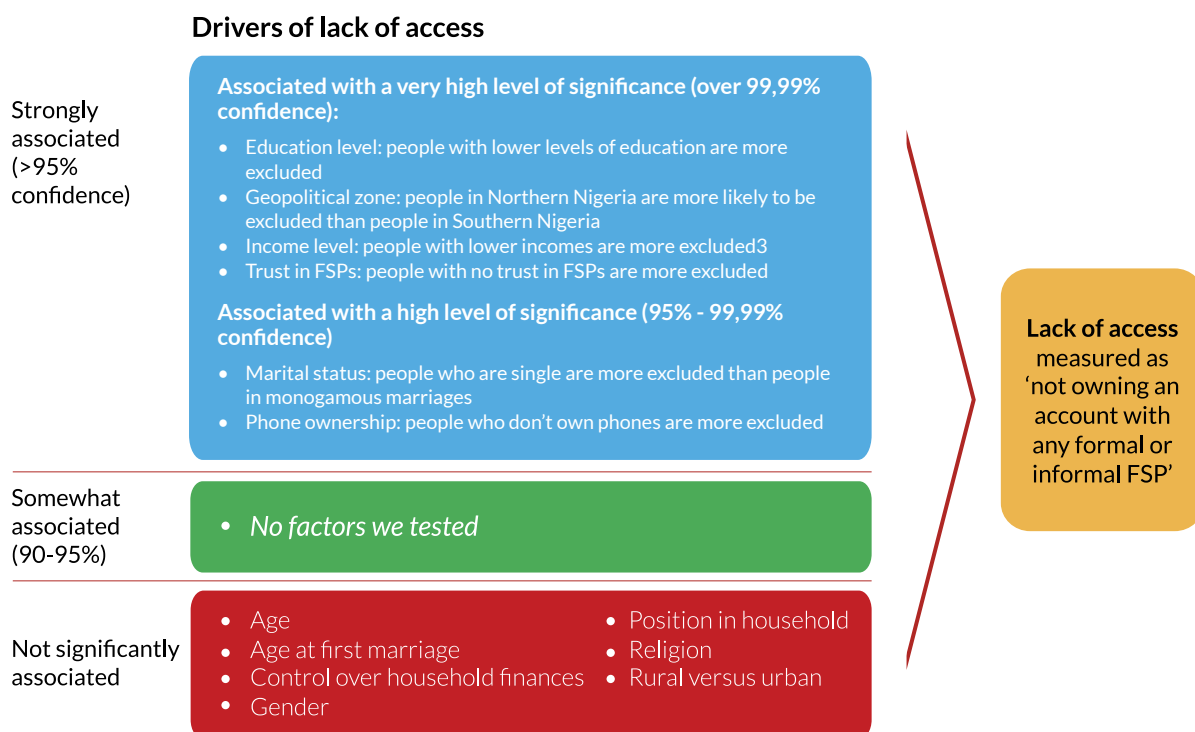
Drivers of lack of access

Strongly associated (>95% confidence)

Associated with a very high level of significance (over 99,99% confidence):

- Education level: people with lower levels of education are more excluded
- Geopolitical zone: people in Northern Nigeria are more likely to be excluded than people in Southern Nigeria
- Income level: people with lower incomes are more excluded3
- Trust in FSPs: people with no trust in FSPs are more excluded

Associated with a high level of significance (95% - 99,99% confidence)

- Marital status: people who are single are more excluded than people in monogamous marriages
- Phone ownership: people who don't own phones are more excluded

Somewhat associated (90-95%)

- No factors we tested

Not significantly associated

- Age
- Age at first marriage
- Control over household finances
- Gender
- Position in household
- Religion
- Rural versus urban

Lack of access measured as 'not owning an account with any formal or informal FSP'